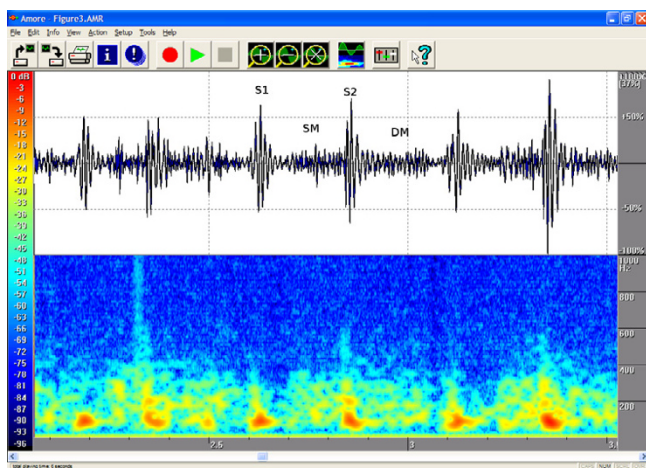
Amore - Figure3.AMR

File Edit Info View Action Setup Tools Help

0 dB
-3
-6
-9
-12
-15
-18
-21
-24
-27
-30
-33
-36
-39
-42
-45
-48
-51
-54
-57
-60
-63
-66
-69
-72
-75
-78
-81
-84
-87
-90
-93
-96

S1
S2
SM
DM

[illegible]
50%
-50%
-100%

1000 Hz
800
600
400
200

2.5
3
3.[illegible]

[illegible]